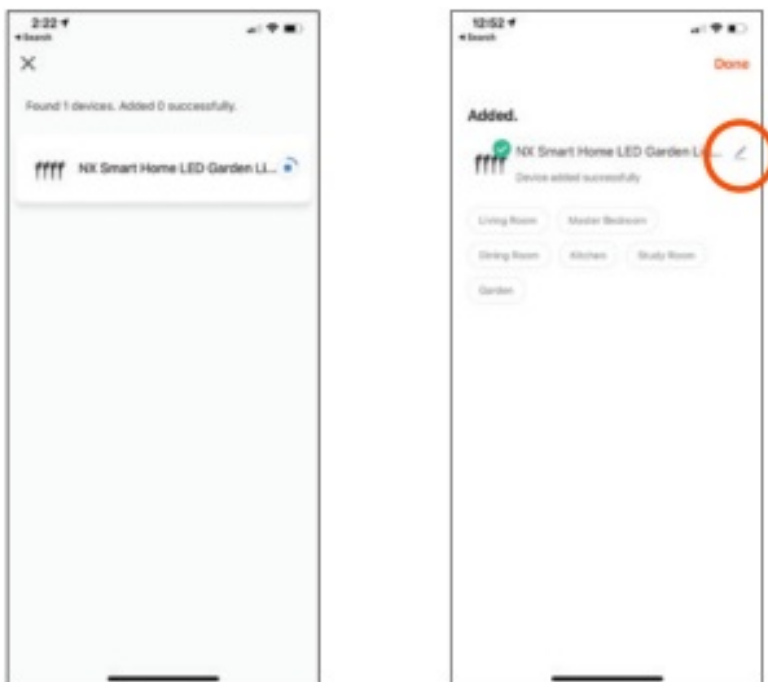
2:22
◂ Search

Found 1 devices. Added 0 successfully.

NX Smart Home LED Garden Li...

12:52
◂ Search

Done

Added.

NX Smart Home LED Garden Li...

Device added successfully

Living Room

Master Bedroom

Dining Room

Kitchen

Study Room

Garden